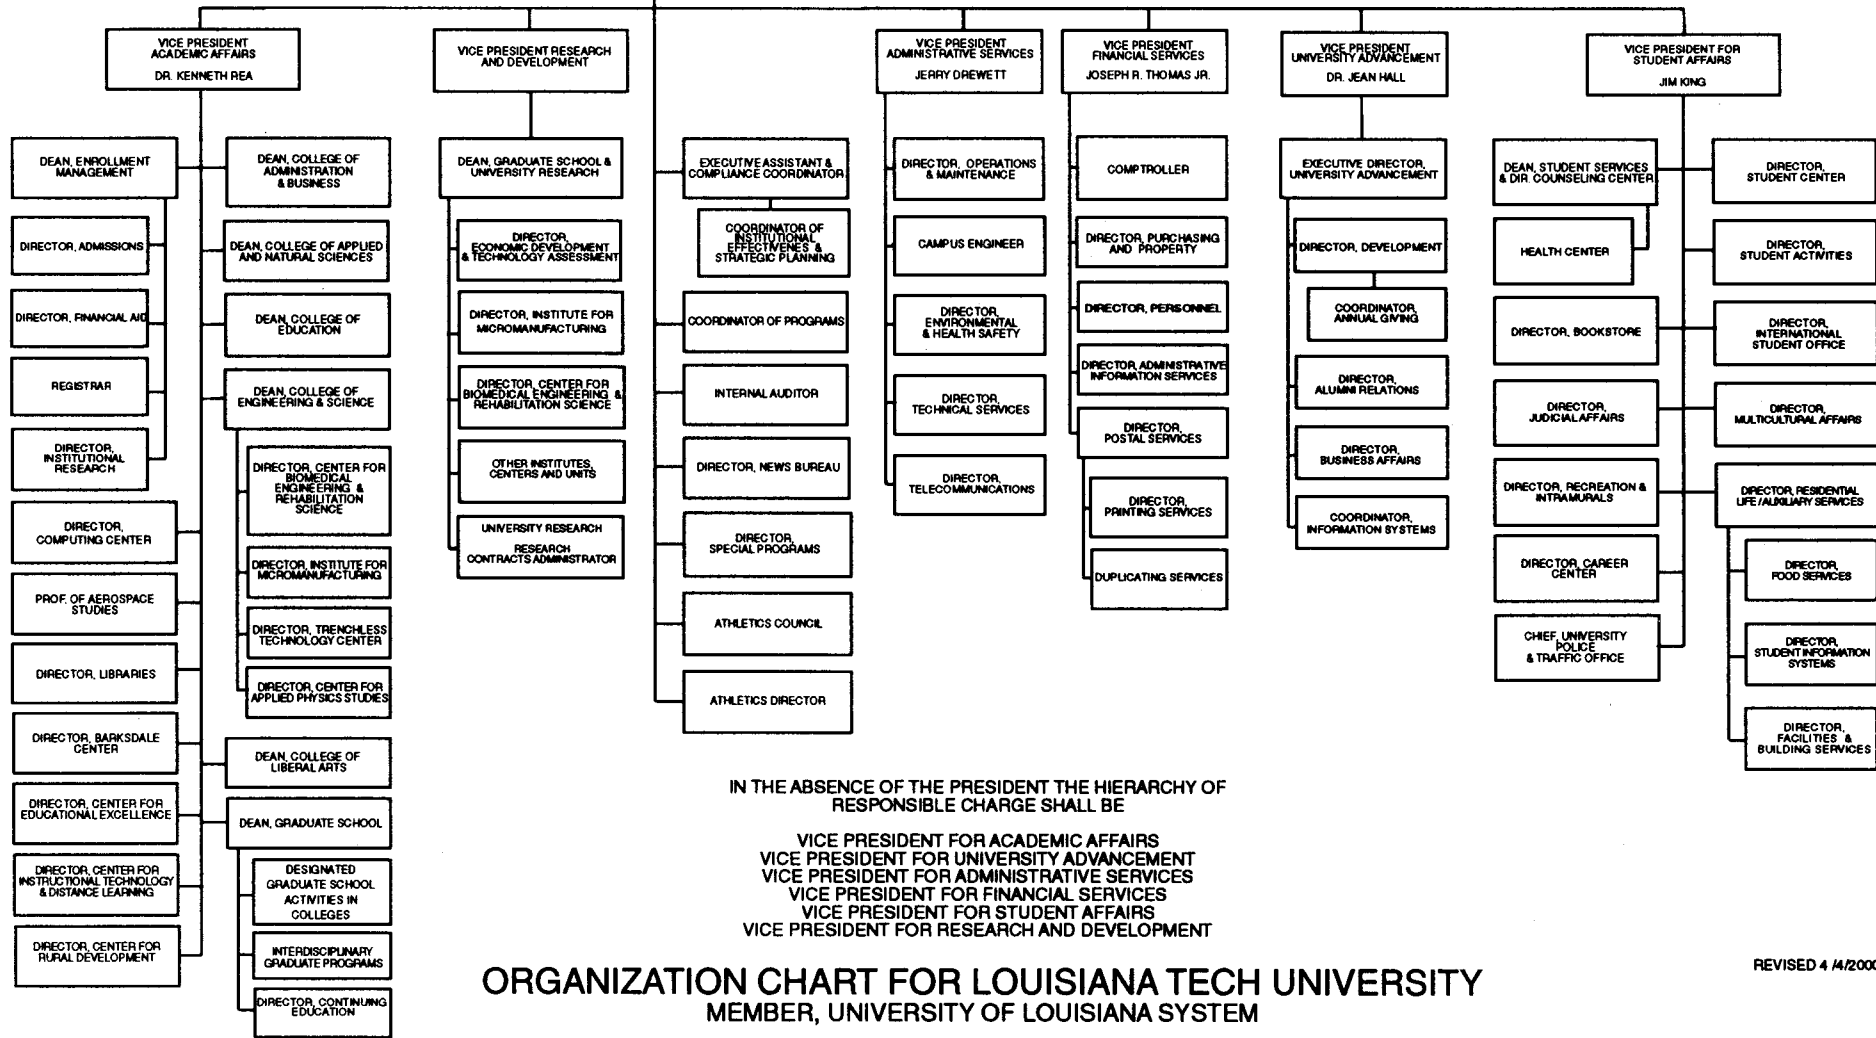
VICE PRESIDENT ACADEMIC AFFAIRS
DR. KENNETH REA

DEAN, ENROLLMENT MANAGEMENT

DIRECTOR, ADMISSIONS

DIRECTOR, FINANCIAL AID

REGISTRAR

DIRECTOR, INSTITUTIONAL RESEARCH

DIRECTOR, COMPUTING CENTER

PROF. OF AEROSPACE STUDIES

DIRECTOR, LIBRARIES

DIRECTOR, BARKSDALE CENTER

DIRECTOR, CENTER FOR EDUCATIONAL EXCELLENCE

DIRECTOR, CENTER FOR INSTRUCTIONAL TECHNOLOGY & DISTANCE LEARNING

DIRECTOR, CENTER FOR RURAL DEVELOPMENT

DEAN, COLLEGE OF ADMINISTRATION & BUSINESS

DEAN, COLLEGE OF APPLIED AND NATURAL SCIENCES

DEAN, COLLEGE OF EDUCATION

DEAN, COLLEGE OF ENGINEERING & SCIENCE

DIRECTOR, CENTER FOR BIOMEDICAL ENGINEERING & REHABILITATION SCIENCE

DIRECTOR, INSTITUTE FOR MICROMANUFACTURING

DIRECTOR, TRENCHLESS TECHNOLOGY CENTER

DIRECTOR, CENTER FOR APPLIED PHYSICS STUDIES

DEAN, COLLEGE OF LIBERAL ARTS

DEAN, GRADUATE SCHOOL

DESIGNATED GRADUATE SCHOOL ACTIVITIES IN COLLEGES

INTERDISCIPLINARY GRADUATE PROGRAMS

DIRECTOR, CONTINUING EDUCATION

VICE PRESIDENT RESEARCH AND DEVELOPMENT

DEAN, GRADUATE SCHOOL & UNIVERSITY RESEARCH

DIRECTOR, ECONOMIC DEVELOPMENT & TECHNOLOGY ASSESSMENT

DIRECTOR, INSTITUTE FOR MICROMANUFACTURING

DIRECTOR, CENTER FOR BIOMEDICAL ENGINEERING & REHABILITATION SCIENCE

OTHER INSTITUTES, CENTERS AND UNITS

UNIVERSITY RESEARCH
RESEARCH CONTRACTS ADMINISTRATOR

EXECUTIVE ASSISTANT & COMPLIANCE COORDINATOR

COORDINATOR OF INSTITUTIONAL EFFECTIVENES & STRATEGIC PLANNING

COORDINATOR OF PROGRAMS

INTERNAL AUDITOR

DIRECTOR, NEWS BUREAU

DIRECTOR, SPECIAL PROGRAMS

ATHLETICS COUNCIL

ATHLETICS DIRECTOR

VICE PRESIDENT ADMINISTRATIVE SERVICES
JERRY DREWETT

DIRECTOR, OPERATIONS & MAINTENANCE

CAMPUS ENGINEER

DIRECTOR, ENVIRONMENTAL & HEALTH SAFETY

DIRECTOR, TECHNICAL SERVICES

DIRECTOR, TELECOMMUNICATIONS

VICE PRESIDENT FINANCIAL SERVICES
JOSEPH R. THOMAS JR.

COMPTROLLER

DIRECTOR, PURCHASING AND PROPERTY

DIRECTOR, PERSONNEL

DIRECTOR, ADMINISTRATIVE INFORMATION SERVICES

DIRECTOR, POSTAL SERVICES

DIRECTOR, PRINTING SERVICES

DUPLICATING SERVICES

VICE PRESIDENT UNIVERSITY ADVANCEMENT
DR. JEAN HALL

EXECUTIVE DIRECTOR, UNIVERSITY ADVANCEMENT

DIRECTOR, DEVELOPMENT

COORDINATOR, ANNUAL GIVING

DIRECTOR, ALUMNI RELATIONS

DIRECTOR, BUSINESS AFFAIRS

COORDINATOR, INFORMATION SYSTEMS

VICE PRESIDENT FOR STUDENT AFFAIRS
JIM KING

DEAN, STUDENT SERVICES & DIR. COUNSELING CENTER

HEALTH CENTER

DIRECTOR, BOOKSTORE

DIRECTOR, JUDICIAL AFFAIRS

DIRECTOR, RECREATION & INTRAMURALS

DIRECTOR, CAREER CENTER

CHIEF, UNIVERSITY POLICE & TRAFFIC OFFICE

DIRECTOR, STUDENT CENTER

DIRECTOR, STUDENT ACTIVITIES

DIRECTOR, INTERNATIONAL STUDENT OFFICE

DIRECTOR, MULTICULTURAL AFFAIRS

DIRECTOR, RESIDENTIAL LIFE/AUXILIARY SERVICES

DIRECTOR, FOOD SERVICES

DIRECTOR, STUDENT INFORMATION SYSTEMS

DIRECTOR, FACILITIES & BUILDING SERVICES

IN THE ABSENCE OF THE PRESIDENT THE HIERARCHY OF RESPONSIBLE CHARGE SHALL BE

VICE PRESIDENT FOR ACADEMIC AFFAIRS
VICE PRESIDENT FOR UNIVERSITY ADVANCEMENT
VICE PRESIDENT FOR ADMINISTRATIVE SERVICES
VICE PRESIDENT FOR FINANCIAL SERVICES
VICE PRESIDENT FOR STUDENT AFFAIRS
VICE PRESIDENT FOR RESEARCH AND DEVELOPMENT

ORGANIZATION CHART FOR LOUISIANA TECH UNIVERSITY
MEMBER, UNIVERSITY OF LOUISIANA SYSTEM

REVISED 4 /4/2000